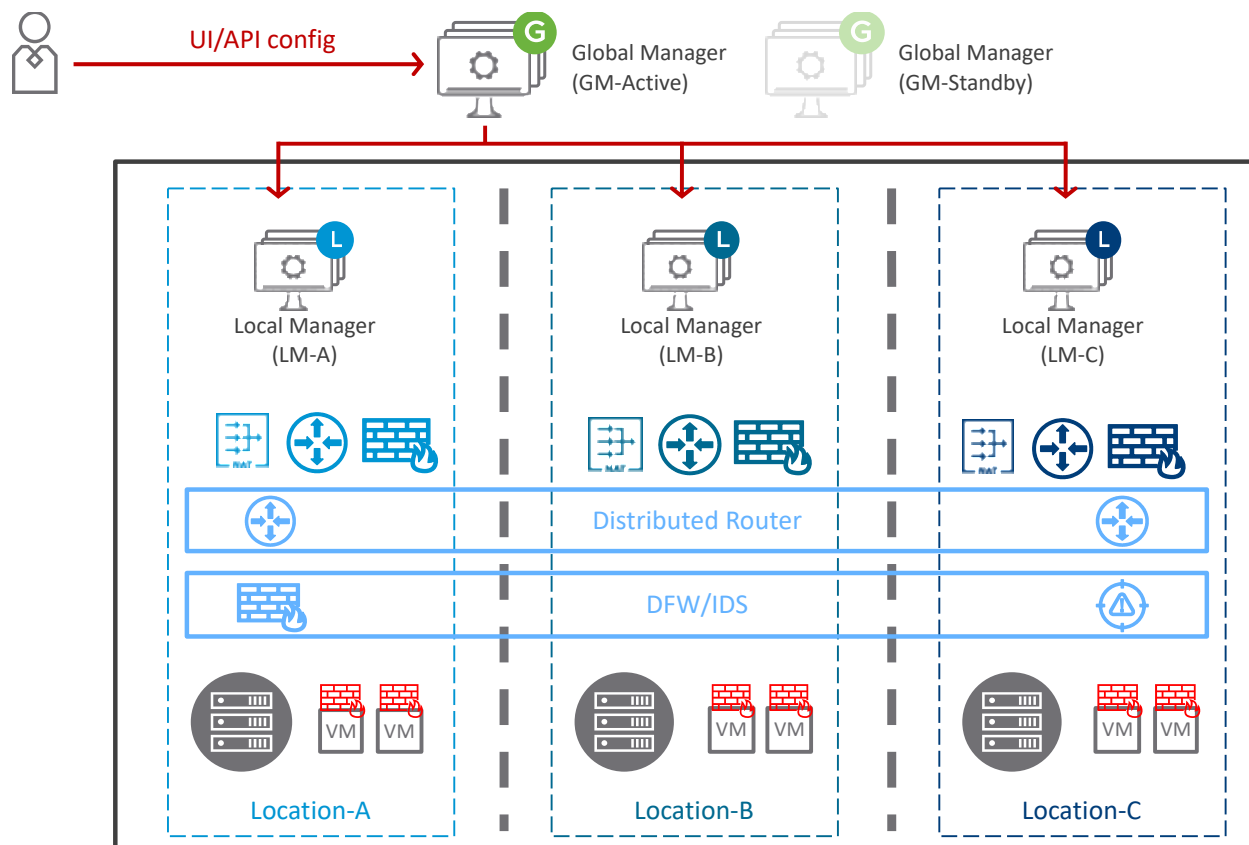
UI/API config

G Global Manager (GM-Active)

G Global Manager (GM-Standby)

L Local Manager (LM-A)

L Local Manager (LM-B)

L Local Manager (LM-C)

NAT

NAT

NAT

Distributed Router

DFW/IDS

VM VM

VM VM

VM VM

Location-A

Location-B

Location-C